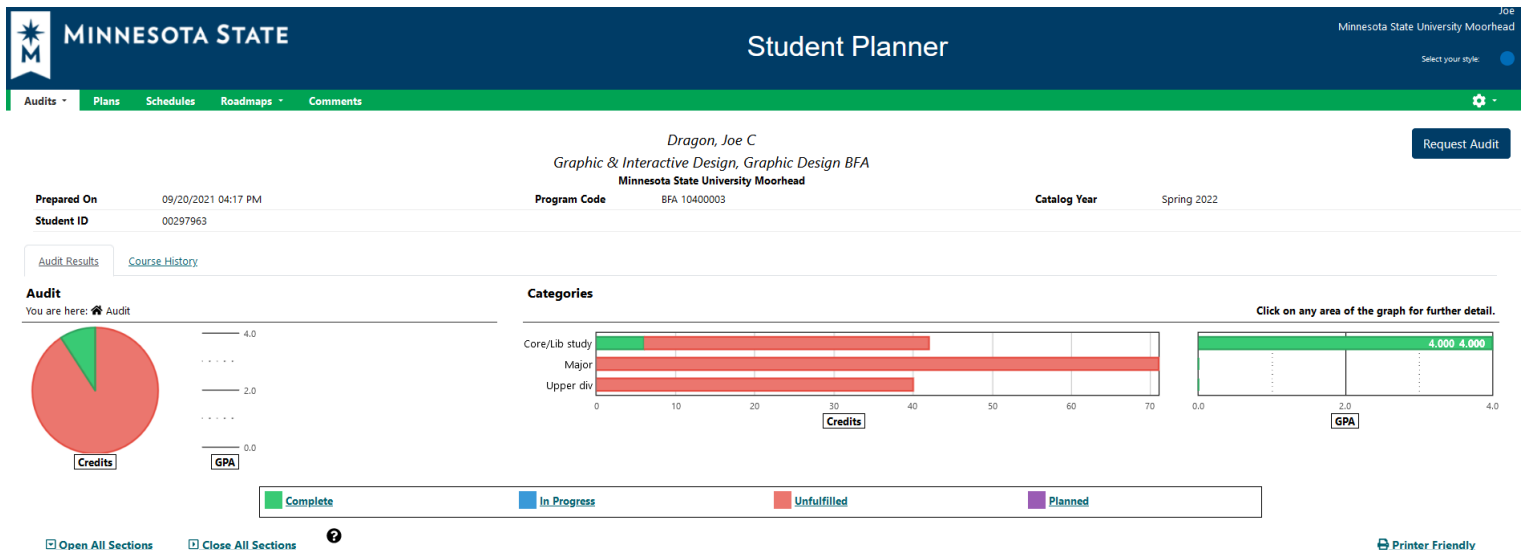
MINNESOTA STATE

Student Planner

Joe
Minnesota State University Moorhead
Select your style:

Audits Plans Schedules Roadmaps Comments

Dragon, Joe C
Graphic & Interactive Design, Graphic Design BFA
Minnesota State University Moorhead

Request Audit

| Prepared On | 09/20/2021 04:17 PM | Program Code | BFA 10400003 | Catalog Year | Spring 2022 |
|---|---|---|---|---|---|
| Student ID | 00297963 | | | | |

Audit Results Course History

Audit
You are here: Audit

4.0
2.0
0.0

Credits GPA

Categories

Click on any area of the graph for further detail.

Core/Lib study
Major
Upper div

0 10 20 30 40 50 60 70
Credits

4.000 4.000
0.0 2.0 4.0
GPA

Complete In Progress Unfulfilled Planned

Open All Sections Close All Sections

Printer Friendly